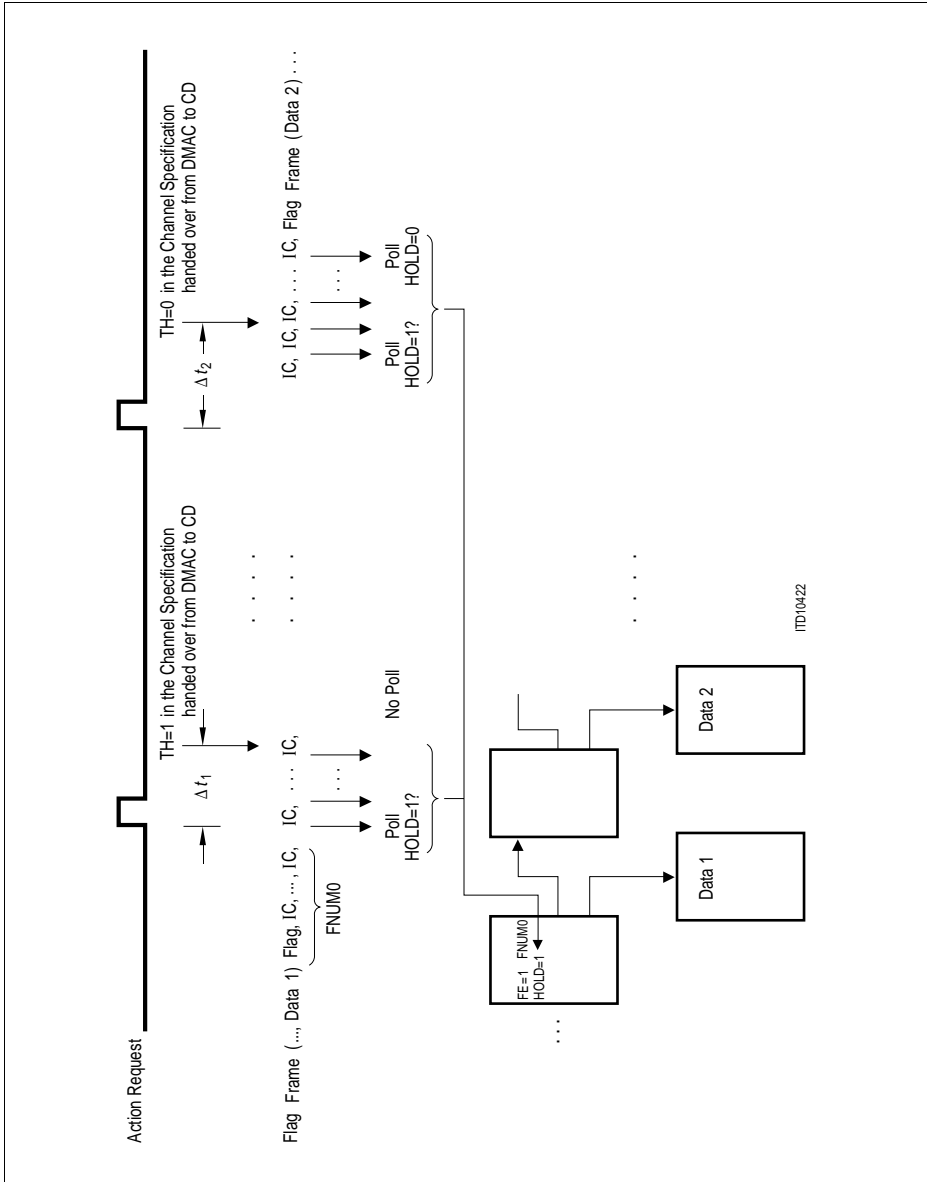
Action Request

TH=1 in the Channel Specification handed over from DMAC to CD

TH=0 in the Channel Specification handed over from DMAC to CD

$\Delta t_1$

$\Delta t_2$

Flag Frame (..., Data 1) Flag, IC, ..., IC, IC, ... IC,

IC, IC, IC, ... IC, Flag Frame (Data 2) ...

FNUM0

Poll HOLD=1?

No Poll

Poll HOLD=1?

Poll HOLD=0

FE=1 FNUM0 HOLD=1

Data 1

Data 2

ITD10422